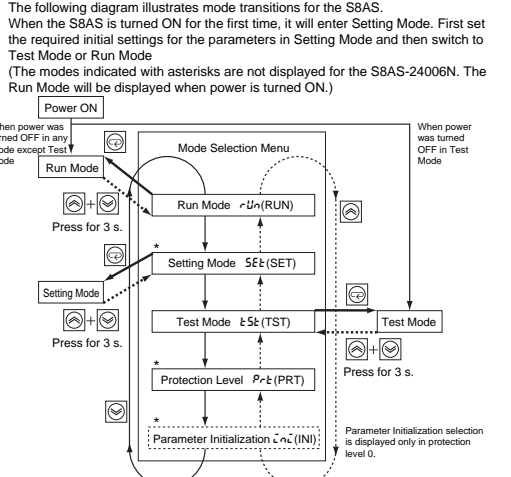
The following diagram illustrates mode transitions for the S8AS.
When the S8AS is turned ON for the first time, it will enter Setting Mode. First set the required initial settings for the parameters in Setting Mode and then switch to Test Mode or Run Mode
(The modes indicated with asterisks are not displayed for the S8AS-24006N. The Run Mode will be displayed when power is turned ON.)

Power ON

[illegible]hen power was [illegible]ned OFF in any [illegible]ode except Test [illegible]ode

Run Mode

Mode Selection Menu

When power was turned OFF in Test Mode

Run Mode rUn(RUN)

Press for 3 s.

*

Setting Mode SEt(SET)

Setting Mode

Press for 3 s.

Test Mode tSt(TST)

Test Mode

Press for 3 s.

*

Protection Level Prt(PRT)

*

Parameter Initialization ini(INI)

Parameter Initialization selection is displayed only in protection level 0.